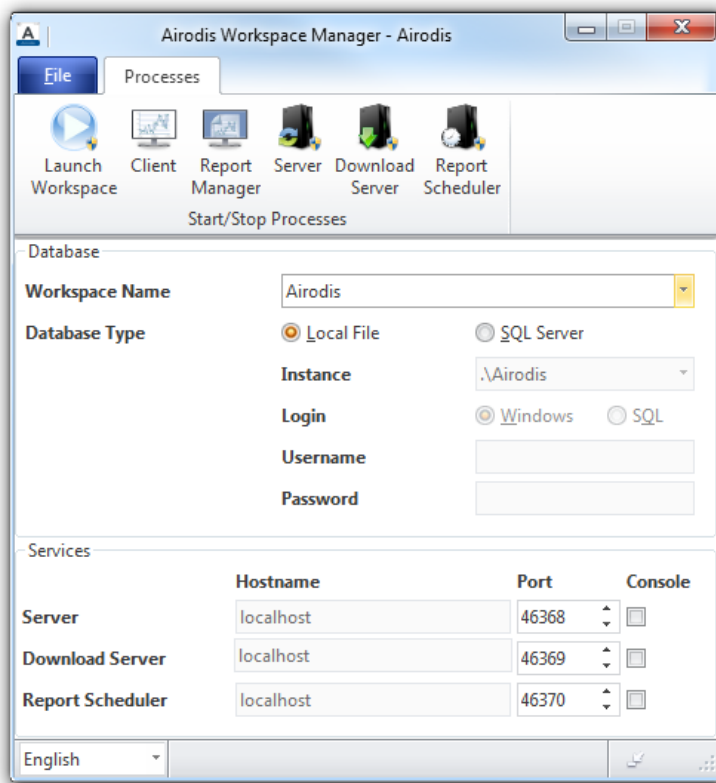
Airodis Workspace Manager - Airodis

File
Processes

Launch Workspace
Client
Report Manager
Server
Download Server
Report Scheduler
Start/Stop Processes

Database
Workspace Name
Airodis
Database Type
Local File
SQL Server
Instance
.\Airodis
Login
Windows
SQL
Username
Password

Services
| | Hostname | Port | Console |
|---|---|---|---|
| Server | localhost | 46368 | |
| Download Server | localhost | 46369 | |
| Report Scheduler | localhost | 46370 | |

English